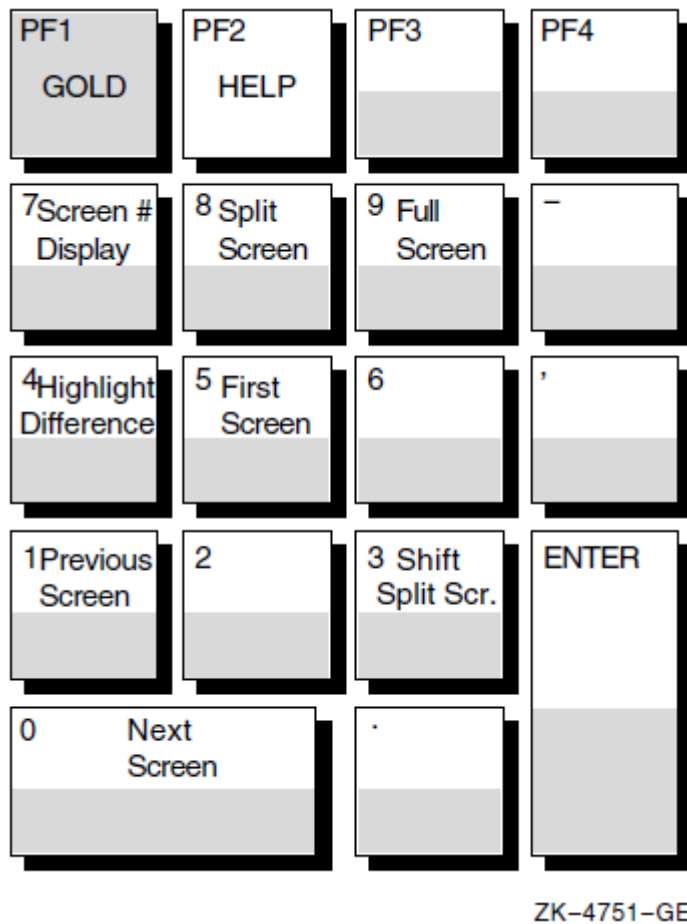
PF1 GOLD

PF2 HELP

PF3

PF4

7 Screen # Display

8 Split Screen

9 Full Screen

–

4 Highlight Difference

5 First Screen

6

,

1 Previous Screen

2

3 Shift Split Scr.

ENTER

0 Next Screen

.

ZK–4751–GE